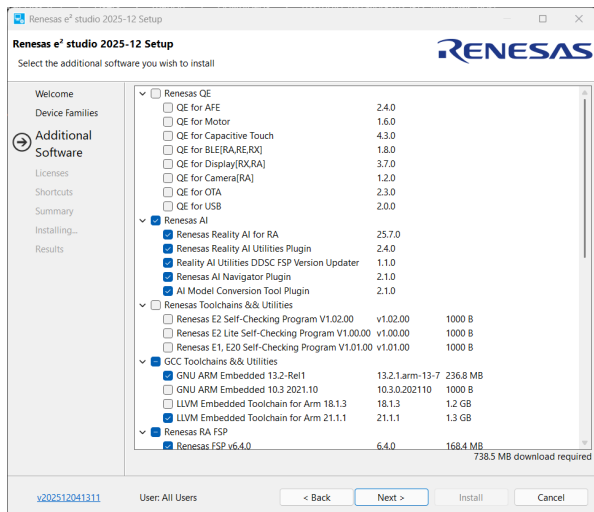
Renesas e² studio 2025-12 Setup

Renesas e² studio 2025-12 Setup
Select the additional software you wish to install

RENESAS

Welcome
Device Families
Additional Software
Licenses
Shortcuts
Summary
Installing...
Results

| | | |
|---|---|---|
| Renesas QE | | |
| QE for AFE | 2.4.0 | |
| QE for Motor | 1.6.0 | |
| QE for Capacitive Touch | 4.3.0 | |
| QE for BLE[RA,RE,RX] | 1.8.0 | |
| QE for Display[RX,RA] | 3.7.0 | |
| QE for Camera[RA] | 1.2.0 | |
| QE for OTA | 2.3.0 | |
| QE for USB | 2.0.0 | |
| Renesas AI | | |
| Renesas Reality AI for RA | 25.7.0 | |
| Renesas Reality AI Utilities Plugin | 2.4.0 | |
| Reality AI Utilities DDSC FSP Version Updater | 1.1.0 | |
| Renesas AI Navigator Plugin | 2.1.0 | |
| AI Model Conversion Tool Plugin | 2.1.0 | |
| Renesas Toolchains && Utilities | | |
| Renesas E2 Self-Checking Program V1.02.00 | v1.02.00 | 1000 B |
| Renesas E2 Lite Self-Checking Program V1.00.00 | v1.00.00 | 1000 B |
| Renesas E1, E20 Self-Checking Program V1.01.00 | v1.01.00 | 1000 B |
| GCC Toolchains && Utilities | | |
| GNU ARM Embedded 13.2-Rel1 | 13.2.1.arm-13-7 | 236.8 MB |
| GNU ARM Embedded 10.3 2021.10 | 10.3.0.202110 | 1000 B |
| LLVM Embedded Toolchain for Arm 18.1.3 | 18.1.3 | 1.2 GB |
| LLVM Embedded Toolchain for Arm 21.1.1 | 21.1.1 | 1.3 GB |
| Renesas RA FSP | | |
| Renesas FSP v6.4.0 | 6.4.0 | 168.4 MB |

738.5 MB download required

v202512041311 User: All Users < Back Next > Install Cancel